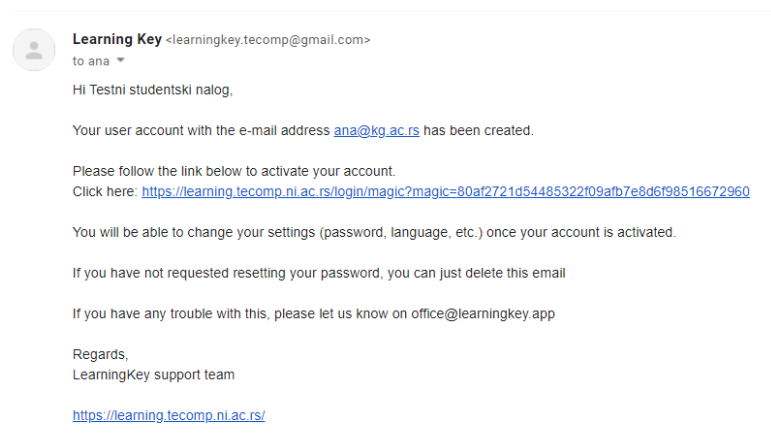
Learning Key <learningkey.tecomp@gmail.com>
to ana

Hi Testni studentski nalog,

Your user account with the e-mail address ana@kg.ac.rs has been created.

Please follow the link below to activate your account.
Click here: https://learning.tecomp.ni.ac.rs/login/magic?magic=80af2721d54485322f09afb7e8d6f98516672960

You will be able to change your settings (password, language, etc.) once your account is activated.

If you have not requested resetting your password, you can just delete this email

If you have any trouble with this, please let us know on office@learningkey.app

Regards,
LearningKey support team

https://learning.tecomp.ni.ac.rs/